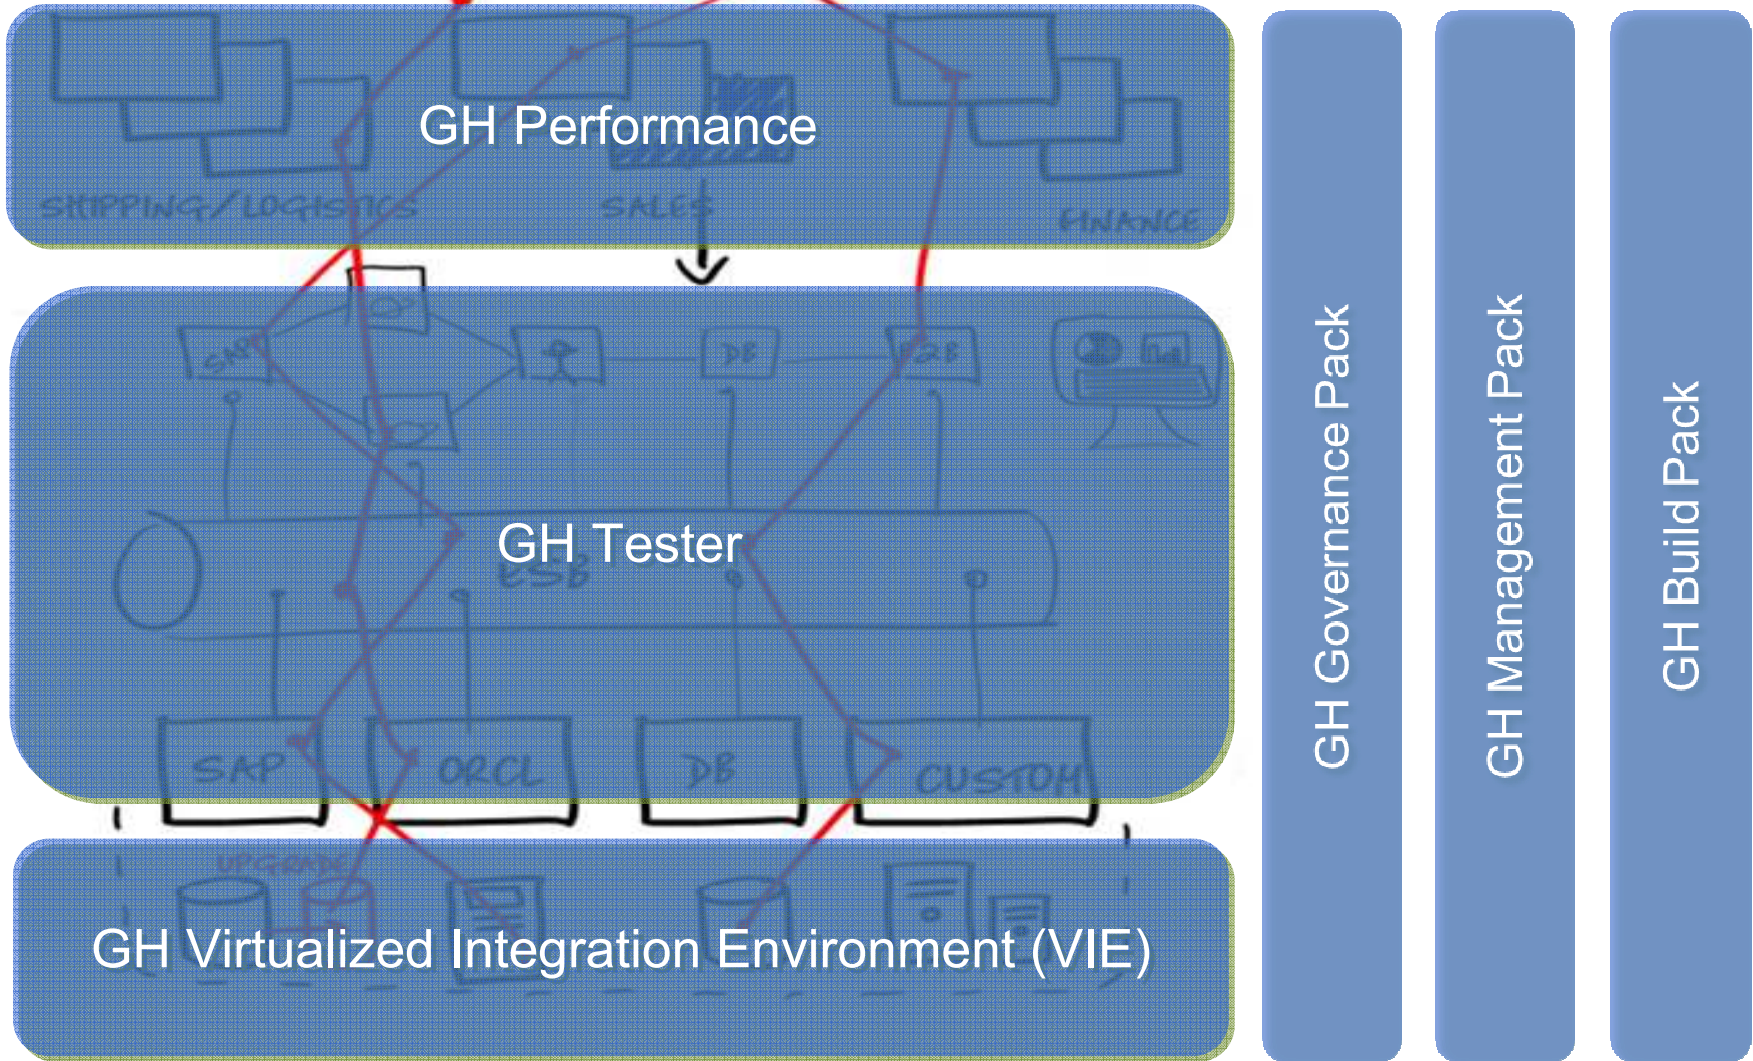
GH Performance

SHIPPING/LOGISTICS

SALES

FINANCE

SAP

DB

B2B

GH Tester

ESB

SAP

ORCL

DB

CUSTOM

UPGRADE

GH Virtualized Integration Environment (VIE)

GH Governance Pack

GH Management Pack

GH Build Pack